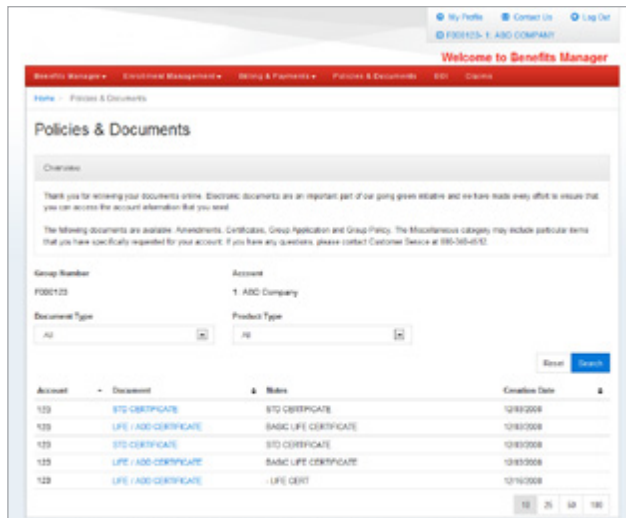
My Profile Contact Us Log Out
F000123- 1: ABC COMPANY

Welcome to Benefits Manager

Benefits Manager ▾ Enrollment Management ▾ Billing & Payments ▾ Policies & Documents EOI Claims

Home > Policies & Documents

Policies & Documents

Overview

Thank you for reviewing your documents online. Electronic documents are an important part of our going green initiative and we have made every effort to ensure that you can access the account information that you need.

The following documents are available: Amendments, Certificates, Group Application and Group Policy. The Miscellaneous category may include particular items that you have specifically requested for your account. If you have any questions, please contact Customer Service at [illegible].

Group Number
F000123

Account
1: ABC Company

Document Type
All

Product Type
All

Reset Search

| Account | Document | Notes | Creation Date |
|---|---|---|---|
| 123 | STD CERTIFICATE | STD CERTIFICATE | 12/03/2008 |
| 123 | LIFE / ADD CERTIFICATE | BASIC LIFE CERTIFICATE | 12/03/2008 |
| 123 | STD CERTIFICATE | STD CERTIFICATE | 12/03/2008 |
| 123 | LIFE / ADD CERTIFICATE | BASIC LIFE CERTIFICATE | 12/03/2008 |
| 123 | LIFE / ADD CERTIFICATE | - LIFE CERT | 12/10/2008 |

10 25 50 100